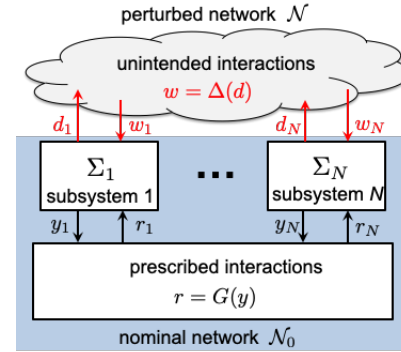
perturbed network $\mathcal{N}$

unintended interactions
$w = \Delta(d)$

$d_1$ $w_1$ $d_N$ $w_N$

$\Sigma_1$
subsystem 1

...

$\Sigma_N$
subsystem $N$

$y_1$ $r_1$ $y_N$ $r_N$

prescribed interactions
$r = G(y)$

nominal network $\mathcal{N}_0$